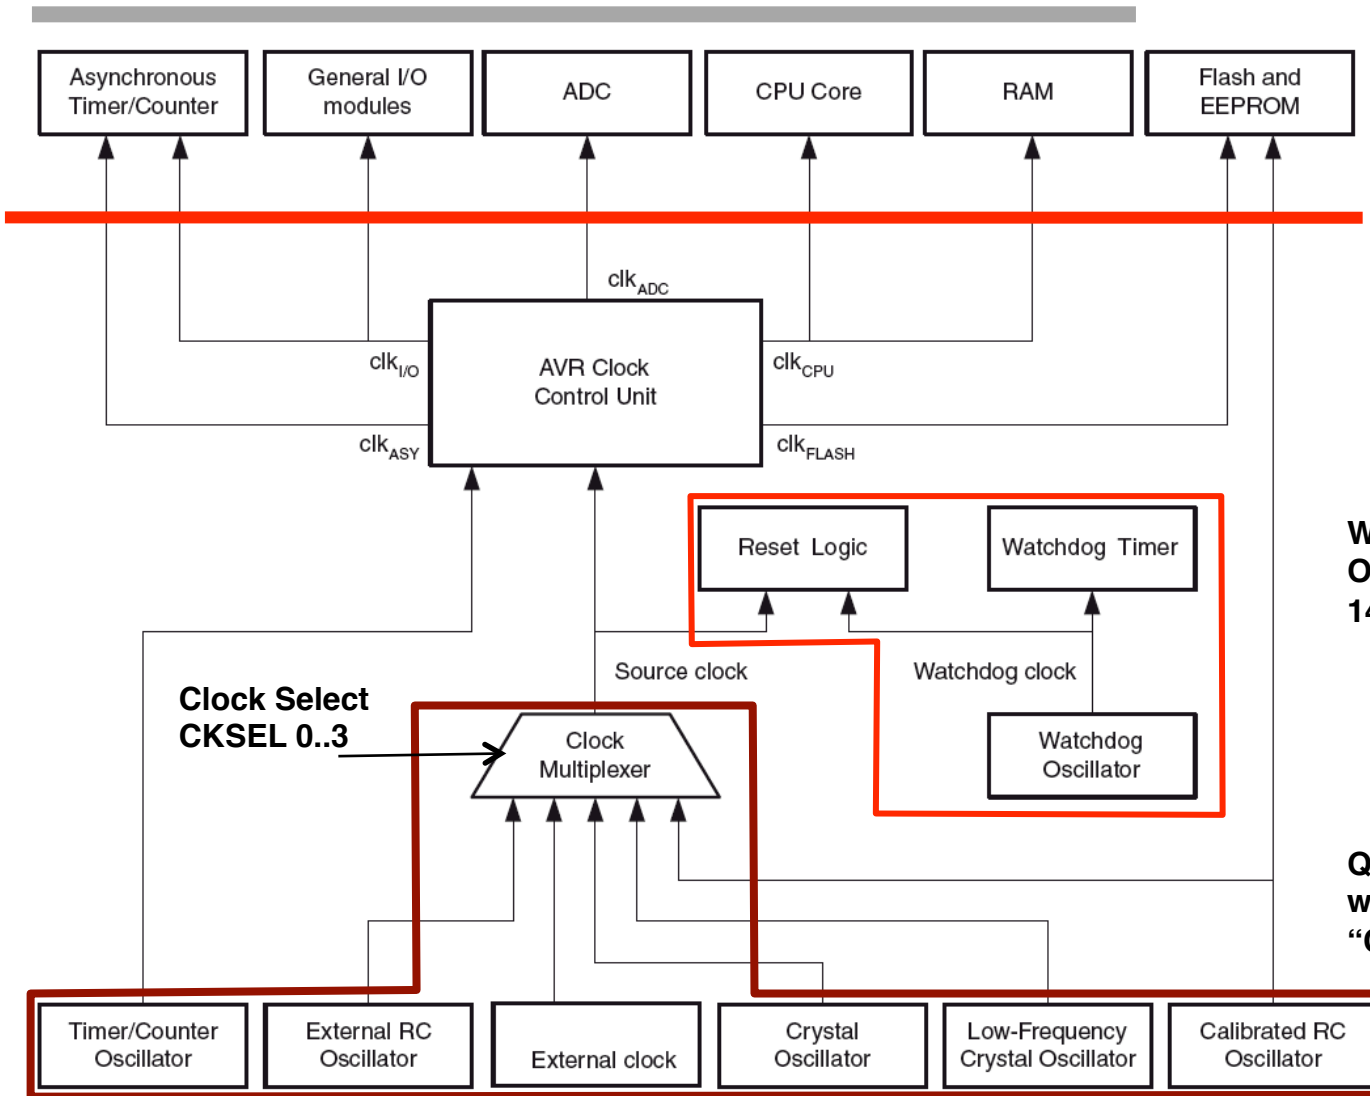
Asynchronous Timer/Counter

General I/O modules

ADC

CPU Core

RAM

Flash and EEPROM

$clk_{ADC}$

$clk_{I/O}$

AVR Clock Control Unit

$clk_{CPU}$

$clk_{ASY}$

$clk_{FLASH}$

Reset Logic

Watchdog Timer

W
O
14

Source clock

Watchdog clock

Clock Select
CKSEL 0..3

Clock Multiplexer

Watchdog Oscillator

Q
w
"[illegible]

Timer/Counter Oscillator

External RC Oscillator

External clock

Crystal Oscillator

Low-Frequency Crystal Oscillator

Calibrated RC Oscillator